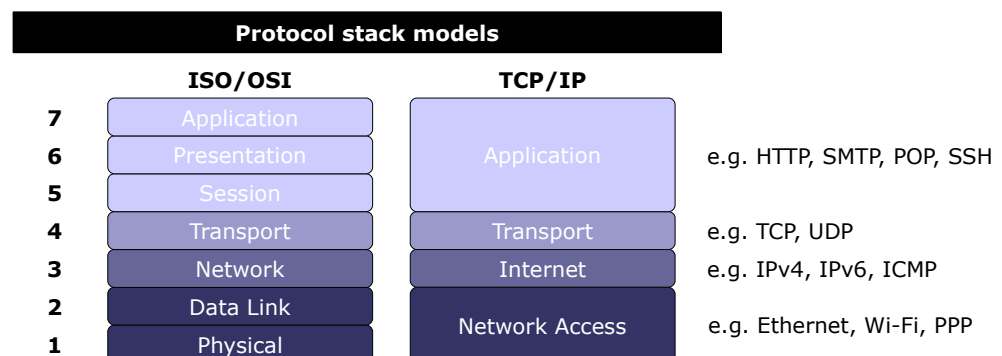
Protocol stack models

| | ISO/OSI | TCP/IP | |
|---|---|---|---|
| 7 | Application | Application | e.g. HTTP, SMTP, POP, SSH |
| 6 | Presentation | | |
| 5 | Session | | |
| 4 | Transport | Transport | e.g. TCP, UDP |
| 3 | Network | Internet | e.g. IPv4, IPv6, ICMP |
| 2 | Data Link | Network Access | e.g. Ethernet, Wi-Fi, PPP |
| 1 | Physical | | |